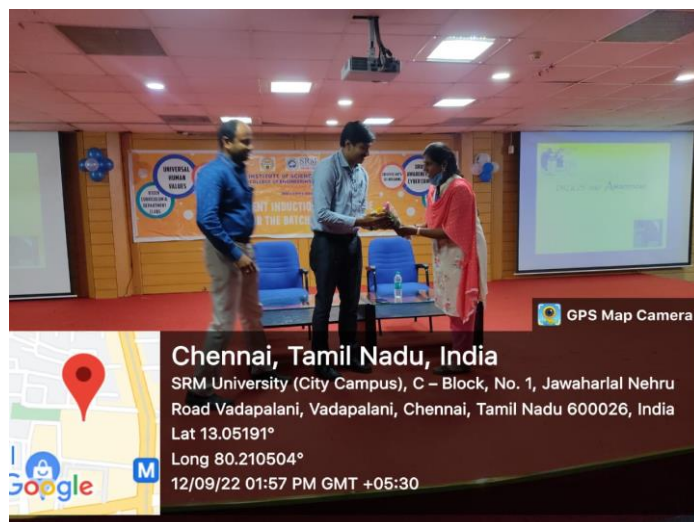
UNIVERSAL HUMAN VALUES

INSTITUTE OF SCIENCE
COLLEGE OF ENGINEERING

ENT INDUCTIO
R THE BATCH

AWARENESS
CYBERSPACE

GPS Map Camera

Chennai, Tamil Nadu, India
SRM University (City Campus), C – Block, No. 1, Jawaharlal Nehru Road Vadapalani, Vadapalani, Chennai, Tamil Nadu 600026, India
Lat 13.05191°
Long 80.210504°
12/09/22 01:57 PM GMT +05:30

Google

M